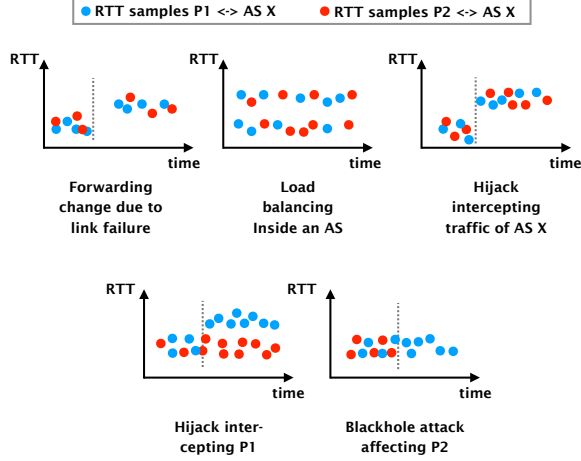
RTT samples P1 <-> AS X
RTT samples P2 <-> AS X

RTT
time
Forwarding change due to link failure

RTT
time
Load balancing Inside an AS

RTT
time
Hijack intercepting traffic of AS X

RTT
time
Hijack intercepting P1

RTT
time
Blackhole attack affecting P2